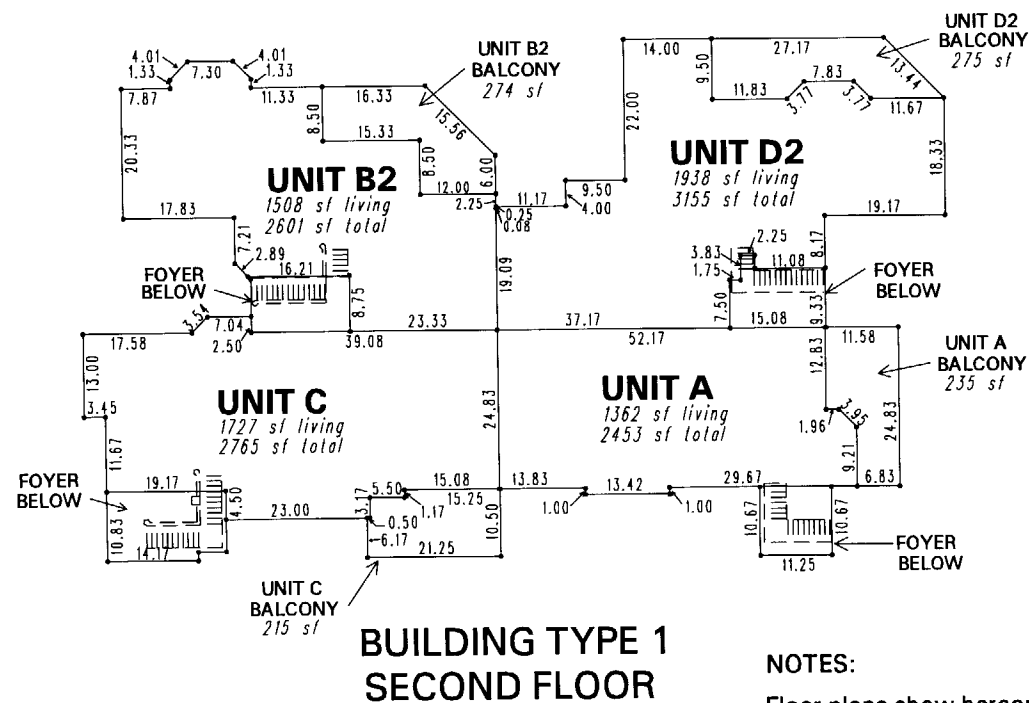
UNIT D2
BALCONY
275 sf

UNIT B2
BALCONY
274 sf

4.01
1.33
7.30
4.01
1.33
7.87
11.33
16.33
8.50
15.33
15.56
8.50
6.00
12.00
20.33
17.83
7.21
2.89
16.21
8.75

UNIT B2
1508 sf living
2601 sf total

14.00
27.17
9.50
22.00
11.83
7.83
3.77
3.77
11.67
13.44
18.33
19.17

UNIT D2
1938 sf living
3155 sf total

2.25
0.25
0.08
11.17
9.50
4.00
19.09
3.83
2.25
1.75
11.08
8.17
FOYER
BELOW
7.50
15.08
9.33

FOYER
BELOW
3.54
7.04
2.50
39.08
23.33
37.17
52.17
11.58
17.58
13.00
3.45
11.67

UNIT C
1727 sf living
2765 sf total

24.83

UNIT A
1362 sf living
2453 sf total

12.83
3.95
1.96
9.21
24.83
6.83

UNIT A
BALCONY
235 sf

FOYER
BELOW
19.17
4.50
23.00
10.83
14.17
5.50
1.17
3.17
0.50
6.17
15.08
15.25
21.25
10.50
13.83
1.00
13.42
1.00
29.67
10.67
10.67
11.25

FOYER
BELOW

UNIT C
BALCONY
215 sf

BUILDING TYPE 1
SECOND FLOOR

NOTES:
Floor plans show hersc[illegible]